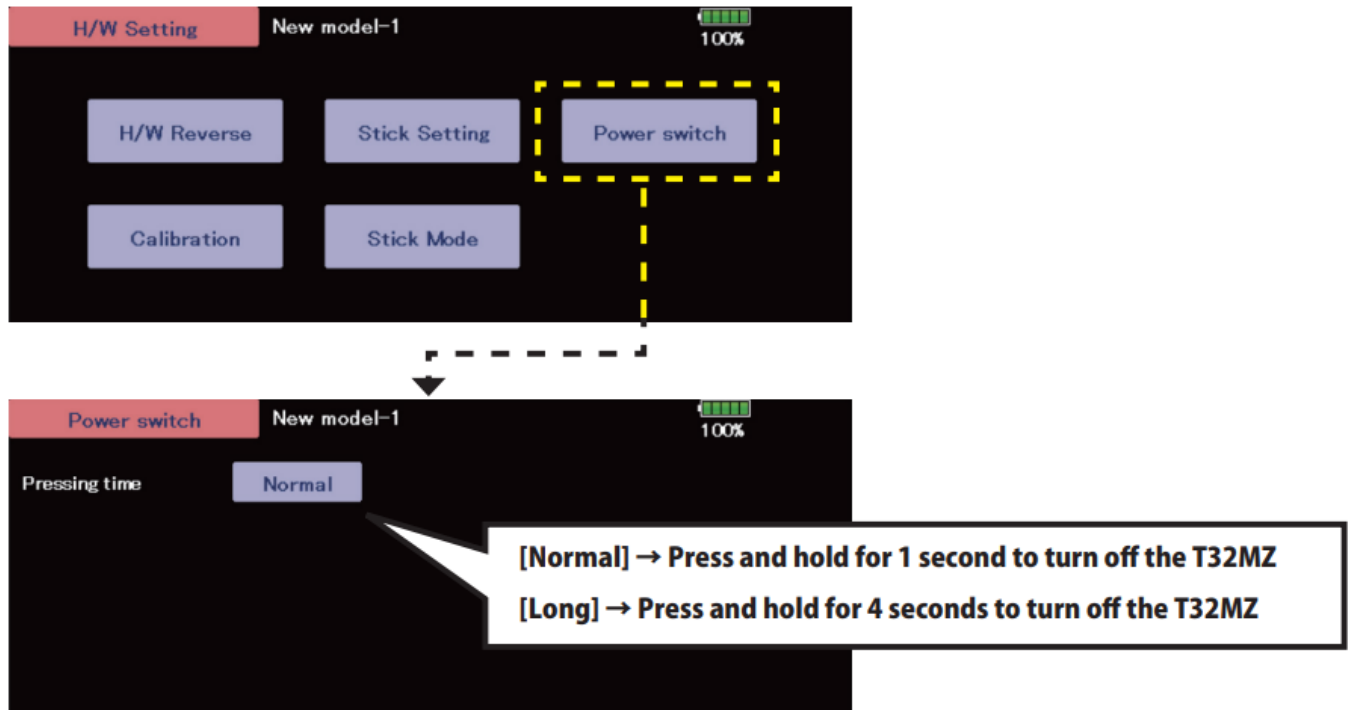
H/W Setting
New model-1
100%

H/W Reverse
Stick Setting
Power switch
Calibration
Stick Mode

Power switch
New model-1
100%

Pressing time
Normal

[Normal] → Press and hold for 1 second to turn off the T32MZ
[Long] → Press and hold for 4 seconds to turn off the T32MZ